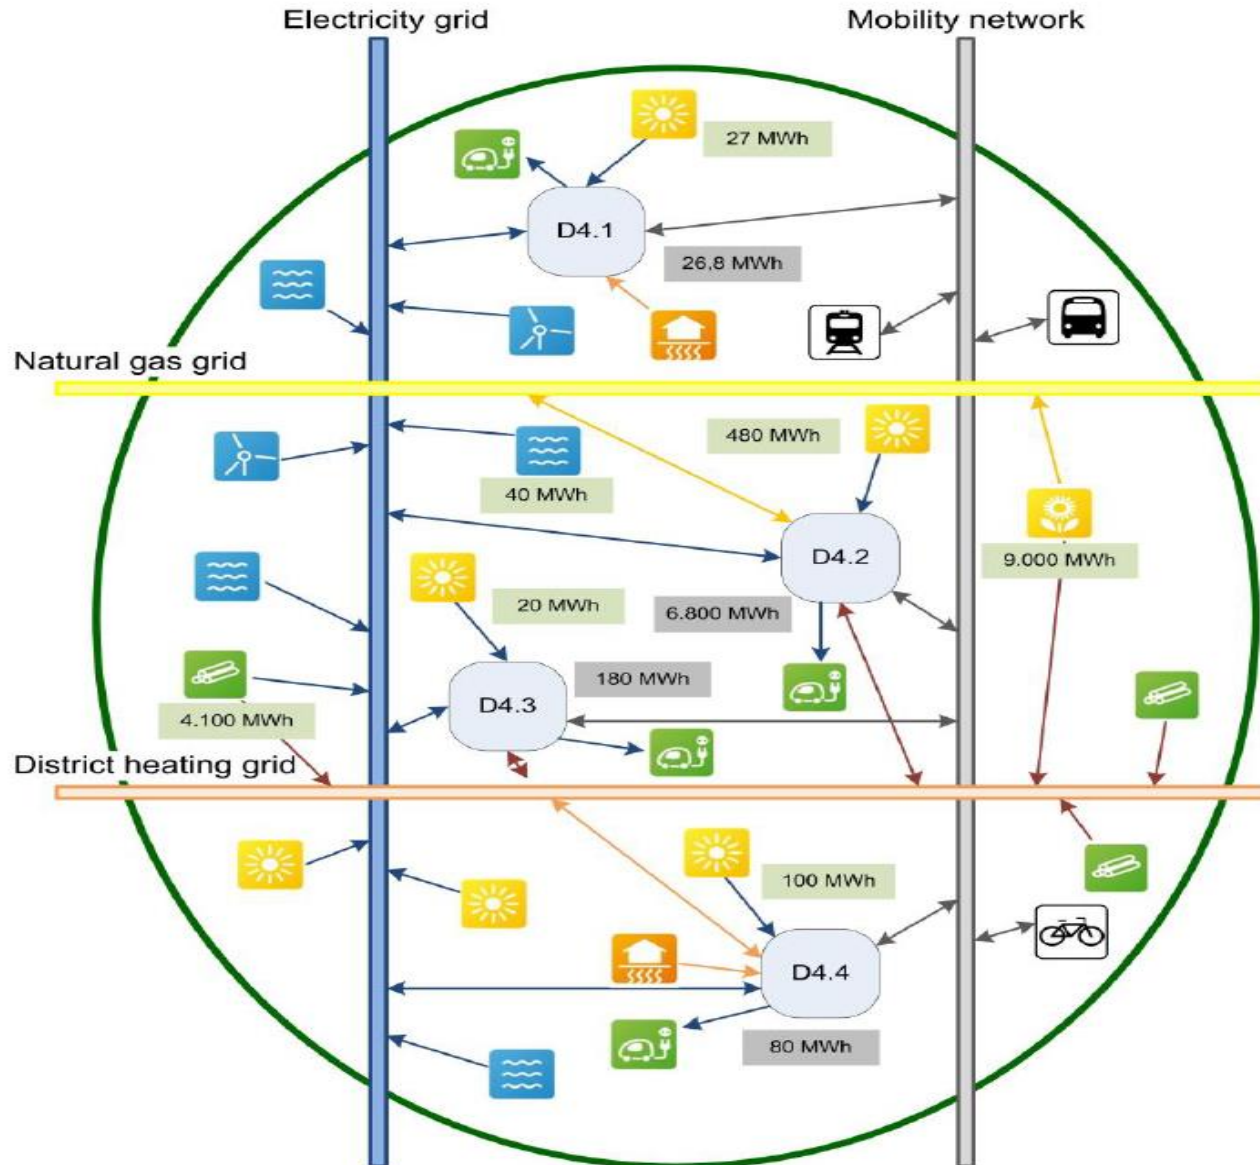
Electricity grid

Mobility network

27 MWh

D4.1

26,8 MWh

Natural gas grid

480 MWh

40 MWh

D4.2

9.000 MWh

20 MWh

6.800 MWh

180 MWh

D4.3

4.100 MWh

District heating grid

100 MWh

D4.4

80 MWh